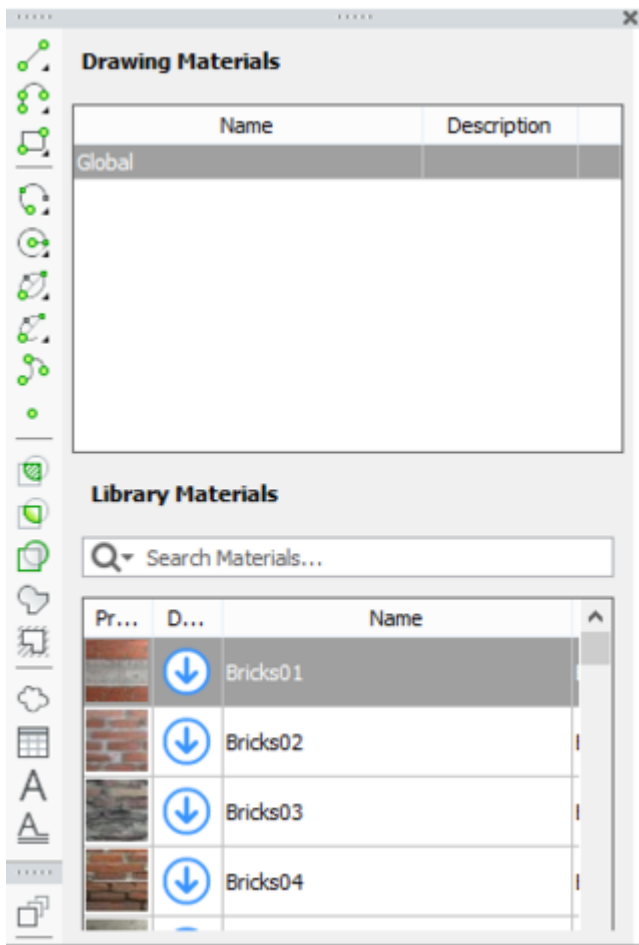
Drawing Materials

| Name | Description |
|---|---|
| Global | |

Library Materials

Search Materials...

| Pr... | D... | Name |
|---|---|---|
| | | Bricks01 |
| | | Bricks02 |
| | | Bricks03 |
| | | Bricks04 |